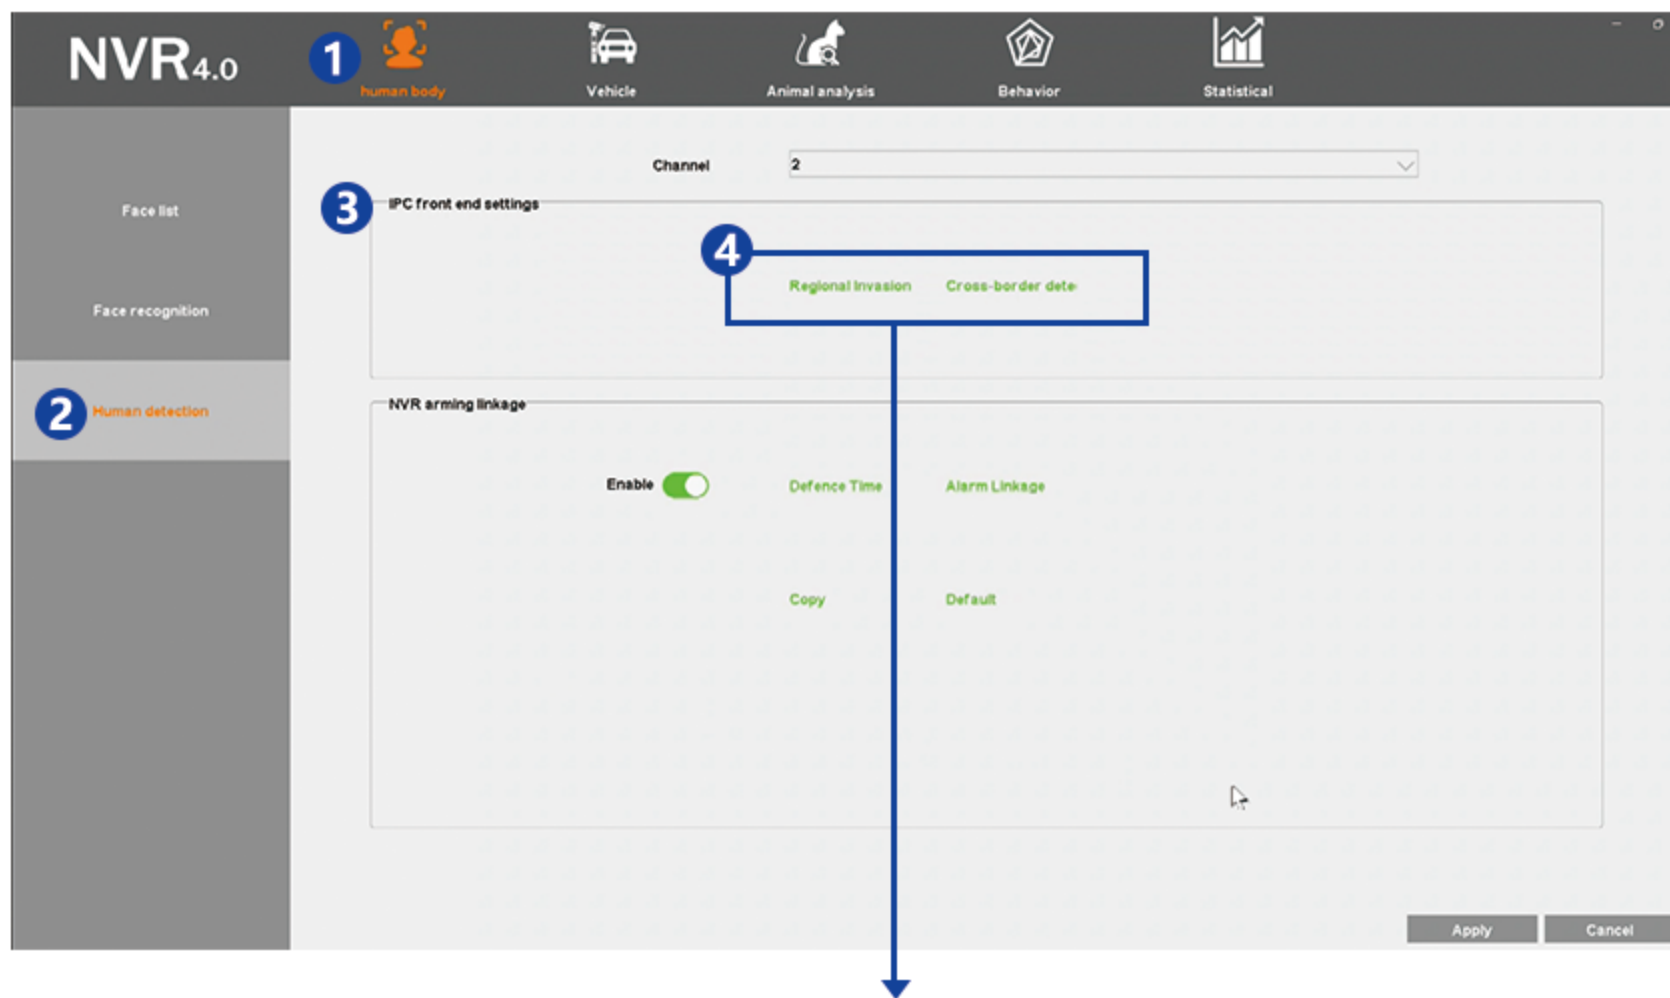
NVR4.0

1 human body

Vehicle

Animal analysis

Behavior

Statistical

Face list

Face recognition

2 Human detection

Channel 2

3 IPC front end settings

4 Regional invasion Cross-border dete

NVR arming linkage

Enable Defence Time Alarm Linkage

Copy Default

Apply Cancel